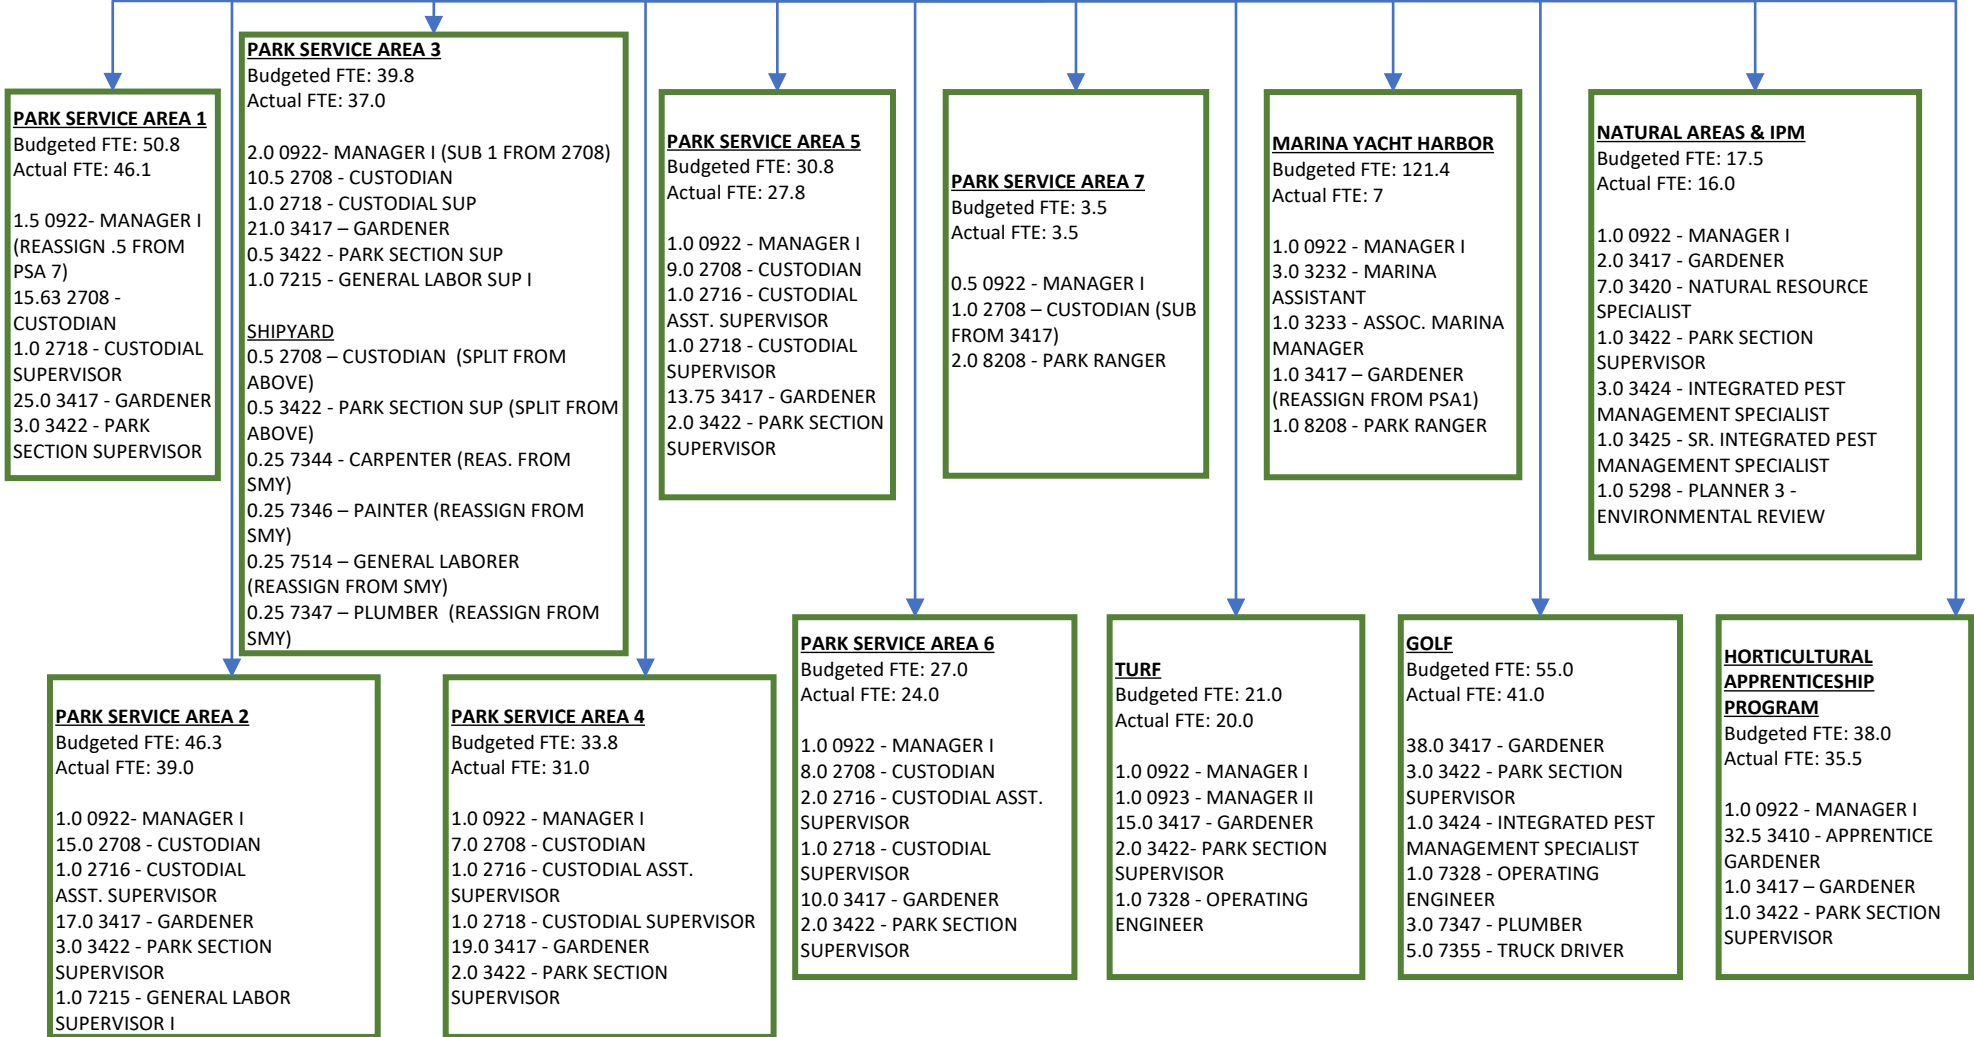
PARK SERVICE AREA 1
Budgeted FTE: 50.8
Actual FTE: 46.1

1.5 0922- MANAGER I (REASSIGN .5 FROM PSA 7)
15.63 2708 - CUSTODIAN
1.0 2718 - CUSTODIAL SUPERVISOR
25.0 3417 - GARDENER
3.0 3422 - PARK SECTION SUPERVISOR

PARK SERVICE AREA 3
Budgeted FTE: 39.8
Actual FTE: 37.0

2.0 0922- MANAGER I (SUB 1 FROM 2708)
10.5 2708 - CUSTODIAN
1.0 2718 - CUSTODIAL SUP
21.0 3417 – GARDENER
0.5 3422 - PARK SECTION SUP
1.0 7215 - GENERAL LABOR SUP I

SHIPYARD
0.5 2708 – CUSTODIAN (SPLIT FROM ABOVE)
0.5 3422 - PARK SECTION SUP (SPLIT FROM ABOVE)
0.25 7344 - CARPENTER (REAS. FROM SMY)
0.25 7346 – PAINTER (REASSIGN FROM SMY)
0.25 7514 – GENERAL LABORER (REASSIGN FROM SMY)
0.25 7347 – PLUMBER (REASSIGN FROM SMY)

PARK SERVICE AREA 5
Budgeted FTE: 30.8
Actual FTE: 27.8

1.0 0922 - MANAGER I
9.0 2708 - CUSTODIAN
1.0 2716 - CUSTODIAL ASST. SUPERVISOR
1.0 2718 - CUSTODIAL SUPERVISOR
13.75 3417 - GARDENER
2.0 3422 - PARK SECTION SUPERVISOR

PARK SERVICE AREA 7
Budgeted FTE: 3.5
Actual FTE: 3.5

0.5 0922 - MANAGER I
1.0 2708 – CUSTODIAN (SUB FROM 3417)
2.0 8208 - PARK RANGER

MARINA YACHT HARBOR
Budgeted FTE: 121.4
Actual FTE: 7

1.0 0922 - MANAGER I
3.0 3232 - MARINA ASSISTANT
1.0 3233 - ASSOC. MARINA MANAGER
1.0 3417 – GARDENER (REASSIGN FROM PSA1)
1.0 8208 - PARK RANGER

NATURAL AREAS & IPM
Budgeted FTE: 17.5
Actual FTE: 16.0

1.0 0922 - MANAGER I
2.0 3417 - GARDENER
7.0 3420 - NATURAL RESOURCE SPECIALIST
1.0 3422 - PARK SECTION SUPERVISOR
3.0 3424 - INTEGRATED PEST MANAGEMENT SPECIALIST
1.0 3425 - SR. INTEGRATED PEST MANAGEMENT SPECIALIST
1.0 5298 - PLANNER 3 - ENVIRONMENTAL REVIEW

PARK SERVICE AREA 2
Budgeted FTE: 46.3
Actual FTE: 39.0

1.0 0922- MANAGER I
15.0 2708 - CUSTODIAN
1.0 2716 - CUSTODIAL ASST. SUPERVISOR
17.0 3417 - GARDENER
3.0 3422 - PARK SECTION SUPERVISOR
1.0 7215 - GENERAL LABOR SUPERVISOR I

PARK SERVICE AREA 4
Budgeted FTE: 33.8
Actual FTE: 31.0

1.0 0922 - MANAGER I
7.0 2708 - CUSTODIAN
1.0 2716 - CUSTODIAL ASST. SUPERVISOR
1.0 2718 - CUSTODIAL SUPERVISOR
19.0 3417 - GARDENER
2.0 3422 - PARK SECTION SUPERVISOR

PARK SERVICE AREA 6
Budgeted FTE: 27.0
Actual FTE: 24.0

1.0 0922 - MANAGER I
8.0 2708 - CUSTODIAN
2.0 2716 - CUSTODIAL ASST. SUPERVISOR
1.0 2718 - CUSTODIAL SUPERVISOR
10.0 3417 - GARDENER
2.0 3422 - PARK SECTION SUPERVISOR

TURF
Budgeted FTE: 21.0
Actual FTE: 20.0

1.0 0922 - MANAGER I
1.0 0923 - MANAGER II
15.0 3417 - GARDENER
2.0 3422- PARK SECTION SUPERVISOR
1.0 7328 - OPERATING ENGINEER

GOLF
Budgeted FTE: 55.0
Actual FTE: 41.0

38.0 3417 - GARDENER
3.0 3422 - PARK SECTION SUPERVISOR
1.0 3424 - INTEGRATED PEST MANAGEMENT SPECIALIST
1.0 7328 - OPERATING ENGINEER
3.0 7347 - PLUMBER
5.0 7355 - TRUCK DRIVER

HORTICULTURAL APPRENTICESHIP PROGRAM
Budgeted FTE: 38.0
Actual FTE: 35.5

1.0 0922 - MANAGER I
32.5 3410 - APPRENTICE GARDENER
1.0 3417 – GARDENER
1.0 3422 - PARK SECTION SUPERVISOR